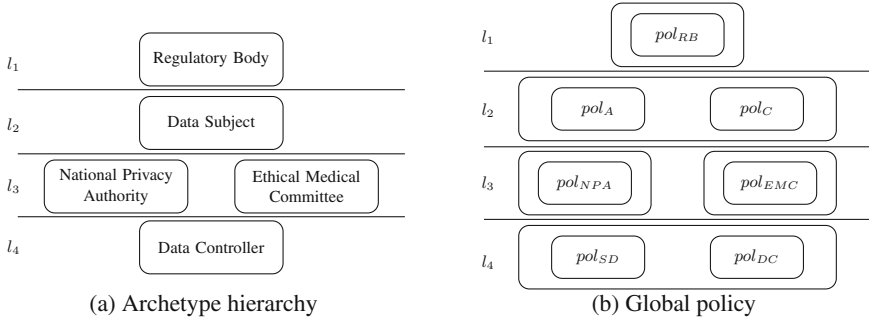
$l_1$ Regulatory Body

$l_2$ Data Subject

$l_3$ National Privacy Authority

Ethical Medical Committee

$l_4$ Data Controller

(a) Archetype hierarchy

$l_1$ $pol_{RB}$

$l_2$ $pol_A$ $pol_C$

$l_3$ $pol_{NPA}$ $pol_{EMC}$

$l_4$ $pol_{SD}$ $pol_{DC}$

(b) Global policy